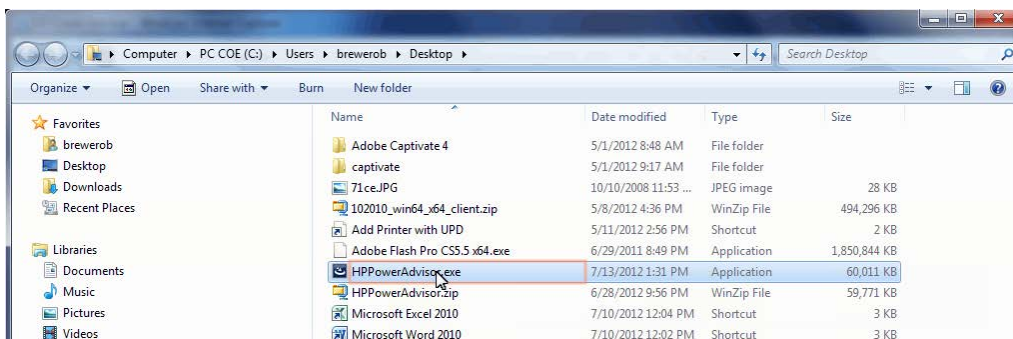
Computer ▸ PC COE (C:) ▸ Users ▸ brewerob ▸ Desktop ▸

Search Desktop

Organize ▾ Open Share with ▾ Burn New folder

Favorites
brewerob
Desktop
Downloads
Recent Places

Libraries
Documents
Music
Pictures
Videos

| Name | Date modified | Type | Size |
|---|---|---|---|
| Adobe Captivate 4 | 5/1/2012 8:48 AM | File folder | |
| captivate | 5/1/2012 9:17 AM | File folder | |
| 71ce.JPG | 10/10/2008 11:53 ... | JPEG image | 28 KB |
| 102010_win64_x64_client.zip | 5/8/2012 4:36 PM | WinZip File | 494,296 KB |
| Add Printer with UPD | 5/11/2012 2:56 PM | Shortcut | 2 KB |
| Adobe Flash Pro CS5.5 x64.exe | 6/29/2011 8:49 PM | Application | 1,850,844 KB |
| HPPowerAdvisor.exe | 7/13/2012 1:31 PM | Application | 60,011 KB |
| HPPowerAdvisor.zip | 6/28/2012 9:56 PM | WinZip File | 59,771 KB |
| Microsoft Excel 2010 | 7/10/2012 12:04 PM | Shortcut | 3 KB |
| Microsoft Word 2010 | 7/10/2012 12:02 PM | Shortcut | 3 KB |